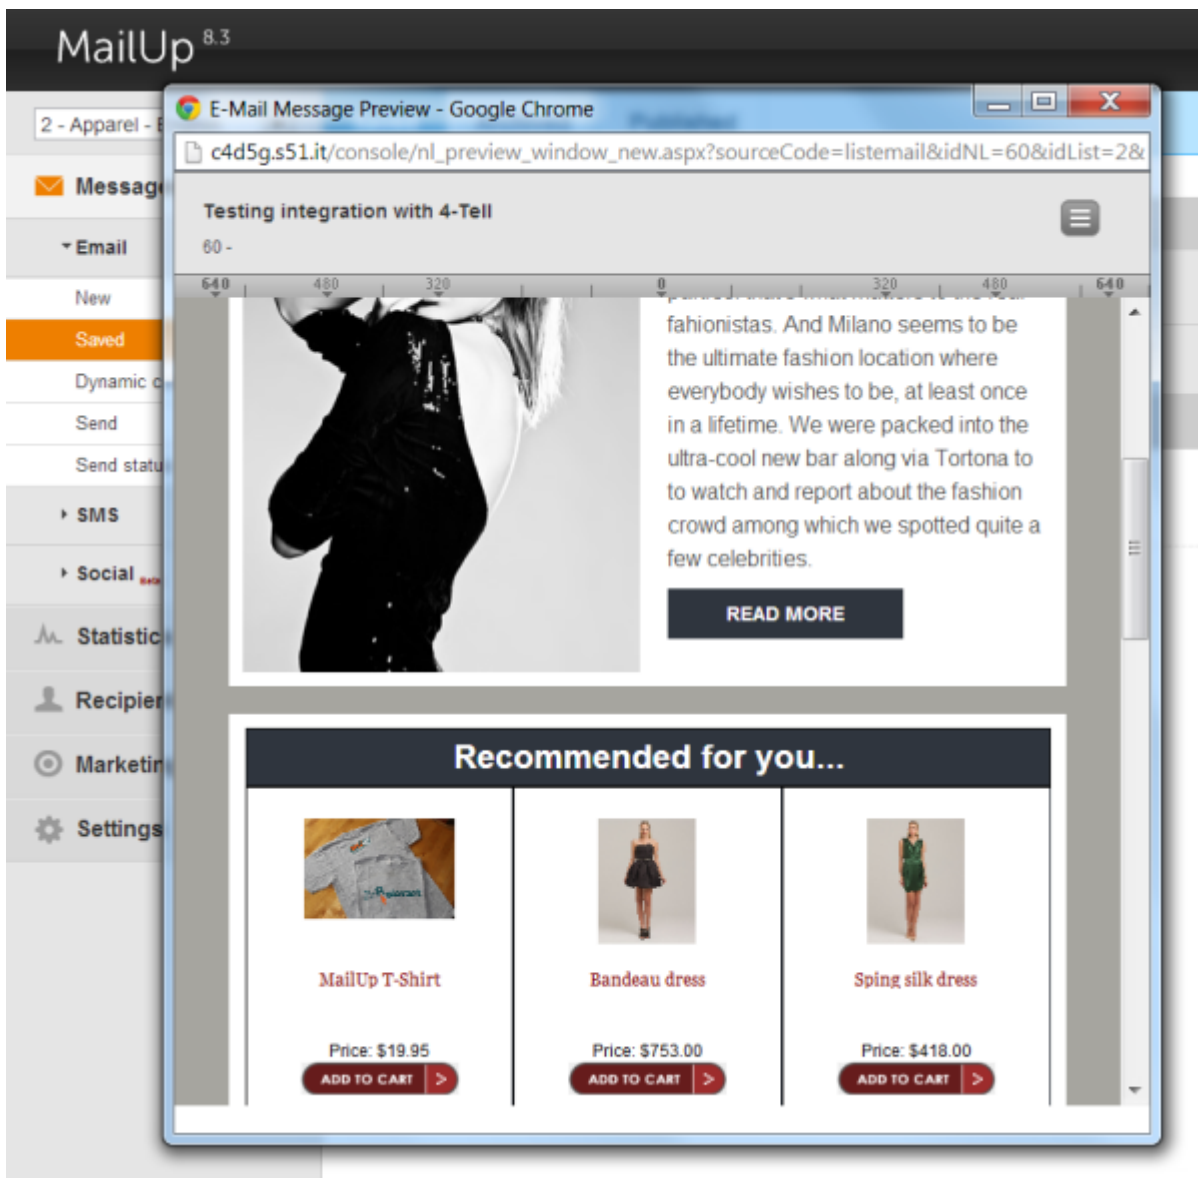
MailUp 8.3

2 - Apparel - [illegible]

Messag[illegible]

Email

New

Saved

Dynamic c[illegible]

Send

Send statu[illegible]

SMS

Social

Statistic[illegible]

Recipien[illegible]

Marketin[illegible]

Settings

E-Mail Message Preview - Google Chrome

c4d5g.s51.it/console/nl_preview_window_new.aspx?sourceCode=listemail&idNL=60&idList=2&

Testing integration with 4-Tell

60 -

640 480 320 0 320 480 640

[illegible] fahionistas. And Milano seems to be the ultimate fashion location where everybody wishes to be, at least once in a lifetime. We were packed into the ultra-cool new bar along via Tortona to to watch and report about the fashion crowd among which we spotted quite a few celebrities.

READ MORE

Recommended for you...

MailUp T-Shirt

Price: $19.95

ADD TO CART

Bandeau dress

Price: $753.00

ADD TO CART

Sping silk dress

Price: $418.00

ADD TO CART